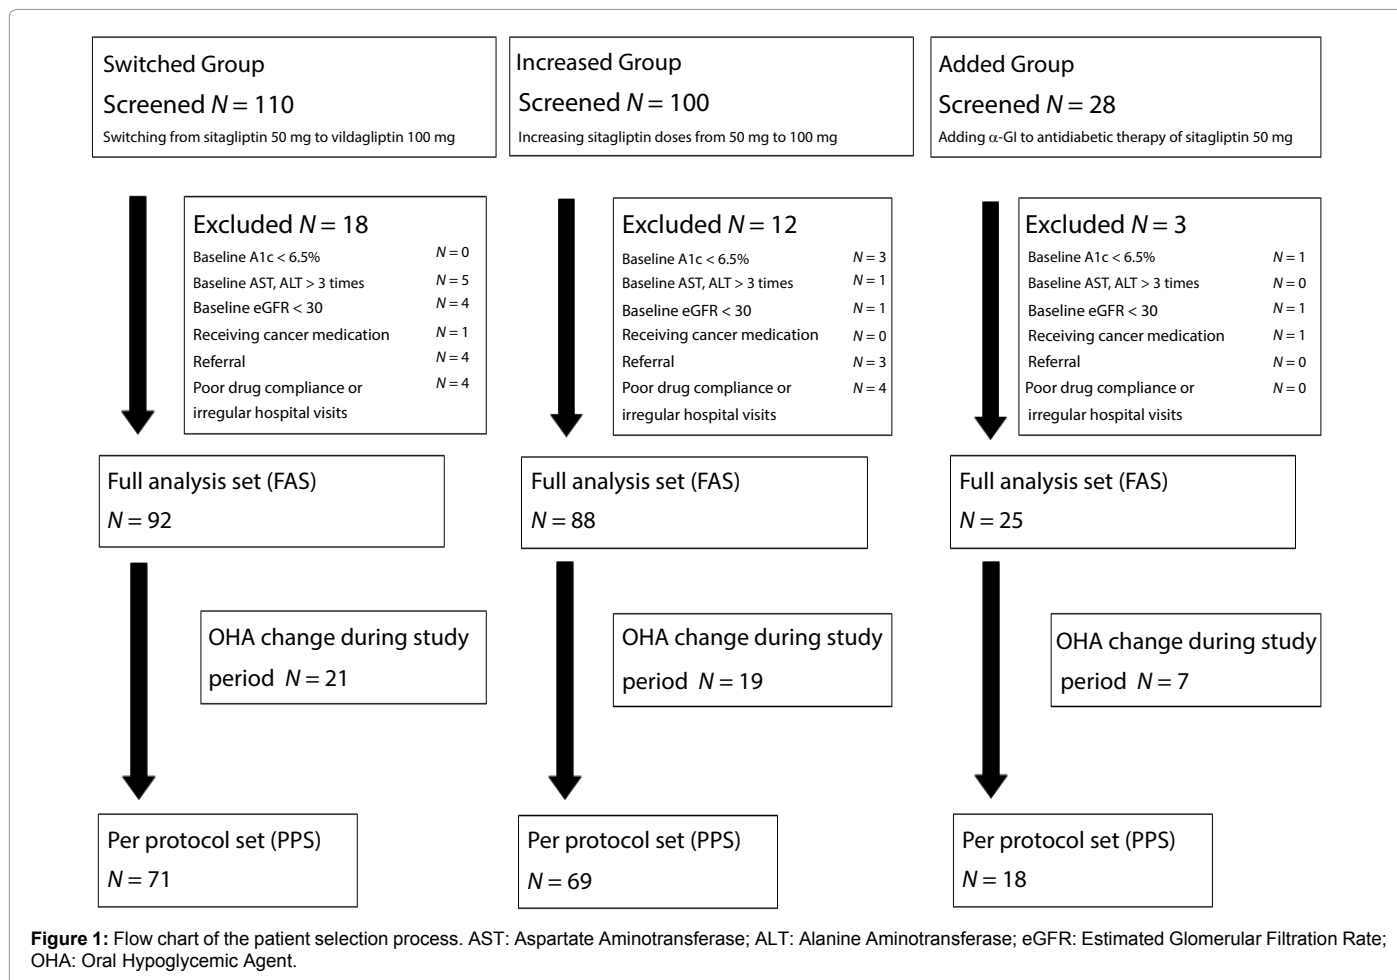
Switched Group
Screened $N = 110$
Switching from sitagliptin 50 mg to vildagliptin 100 mg

Increased Group
Screened $N = 100$
Increasing sitagliptin doses from 50 mg to 100 mg

Added Group
Screened $N = 28$
Adding $\alpha$-GI to antidiabetic therapy of sitagliptin 50 mg

Excluded $N = 18$
Baseline A1c < 6.5% $N = 0$
Baseline AST, ALT > 3 times $N = 5$
Baseline eGFR < 30 $N = 4$
Receiving cancer medication $N = 1$
Referral $N = 4$
Poor drug compliance or irregular hospital visits $N = 4$

Excluded $N = 12$
Baseline A1c < 6.5% $N = 3$
Baseline AST, ALT > 3 times $N = 1$
Baseline eGFR < 30 $N = 1$
Receiving cancer medication $N = 0$
Referral $N = 3$
Poor drug compliance or irregular hospital visits $N = 4$

Excluded $N = 3$
Baseline A1c < 6.5% $N = 1$
Baseline AST, ALT > 3 times $N = 0$
Baseline eGFR < 30 $N = 1$
Receiving cancer medication $N = 1$
Referral $N = 0$
Poor drug compliance or irregular hospital visits $N = 0$

Full analysis set (FAS)
$N = 92$

Full analysis set (FAS)
$N = 88$

Full analysis set (FAS)
$N = 25$

OHA change during study period $N = 21$

OHA change during study period $N = 19$

OHA change during study period $N = 7$

Per protocol set (PPS)
$N = 71$

Per protocol set (PPS)
$N = 69$

Per protocol set (PPS)
$N = 18$

**Figure 1:** Flow chart of the patient selection process. AST: Aspartate Aminotransferase; ALT: Alanine Aminotransferase; eGFR: Estimated Glomerular Filtration Rate; OHA: Oral Hypoglycemic Agent.